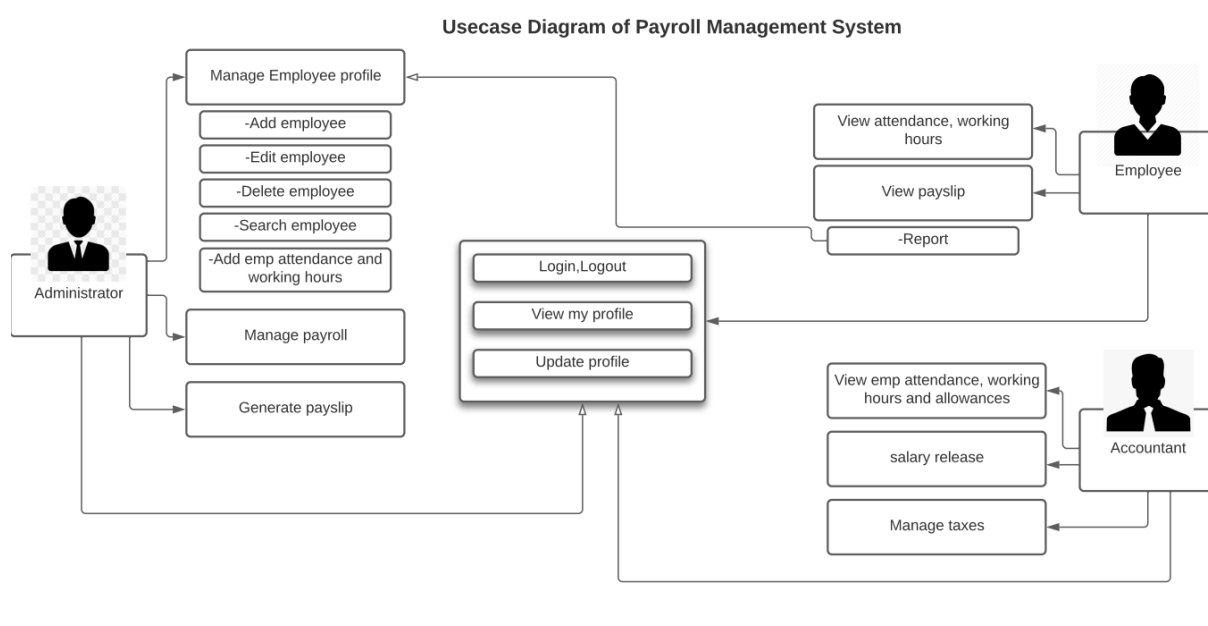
Usecase Diagram of Payroll Management System

Manage Employee profile

-Add employee

-Edit employee

-Delete employee

-Search employee

-Add emp attendance and working hours

Administrator

Manage payroll

Generate payslip

Login,Logout

View my profile

Update profile

View attendance, working hours

View payslip

-Report

Employee

View emp attendance, working hours and allowances

salary release

Manage taxes

Accountant